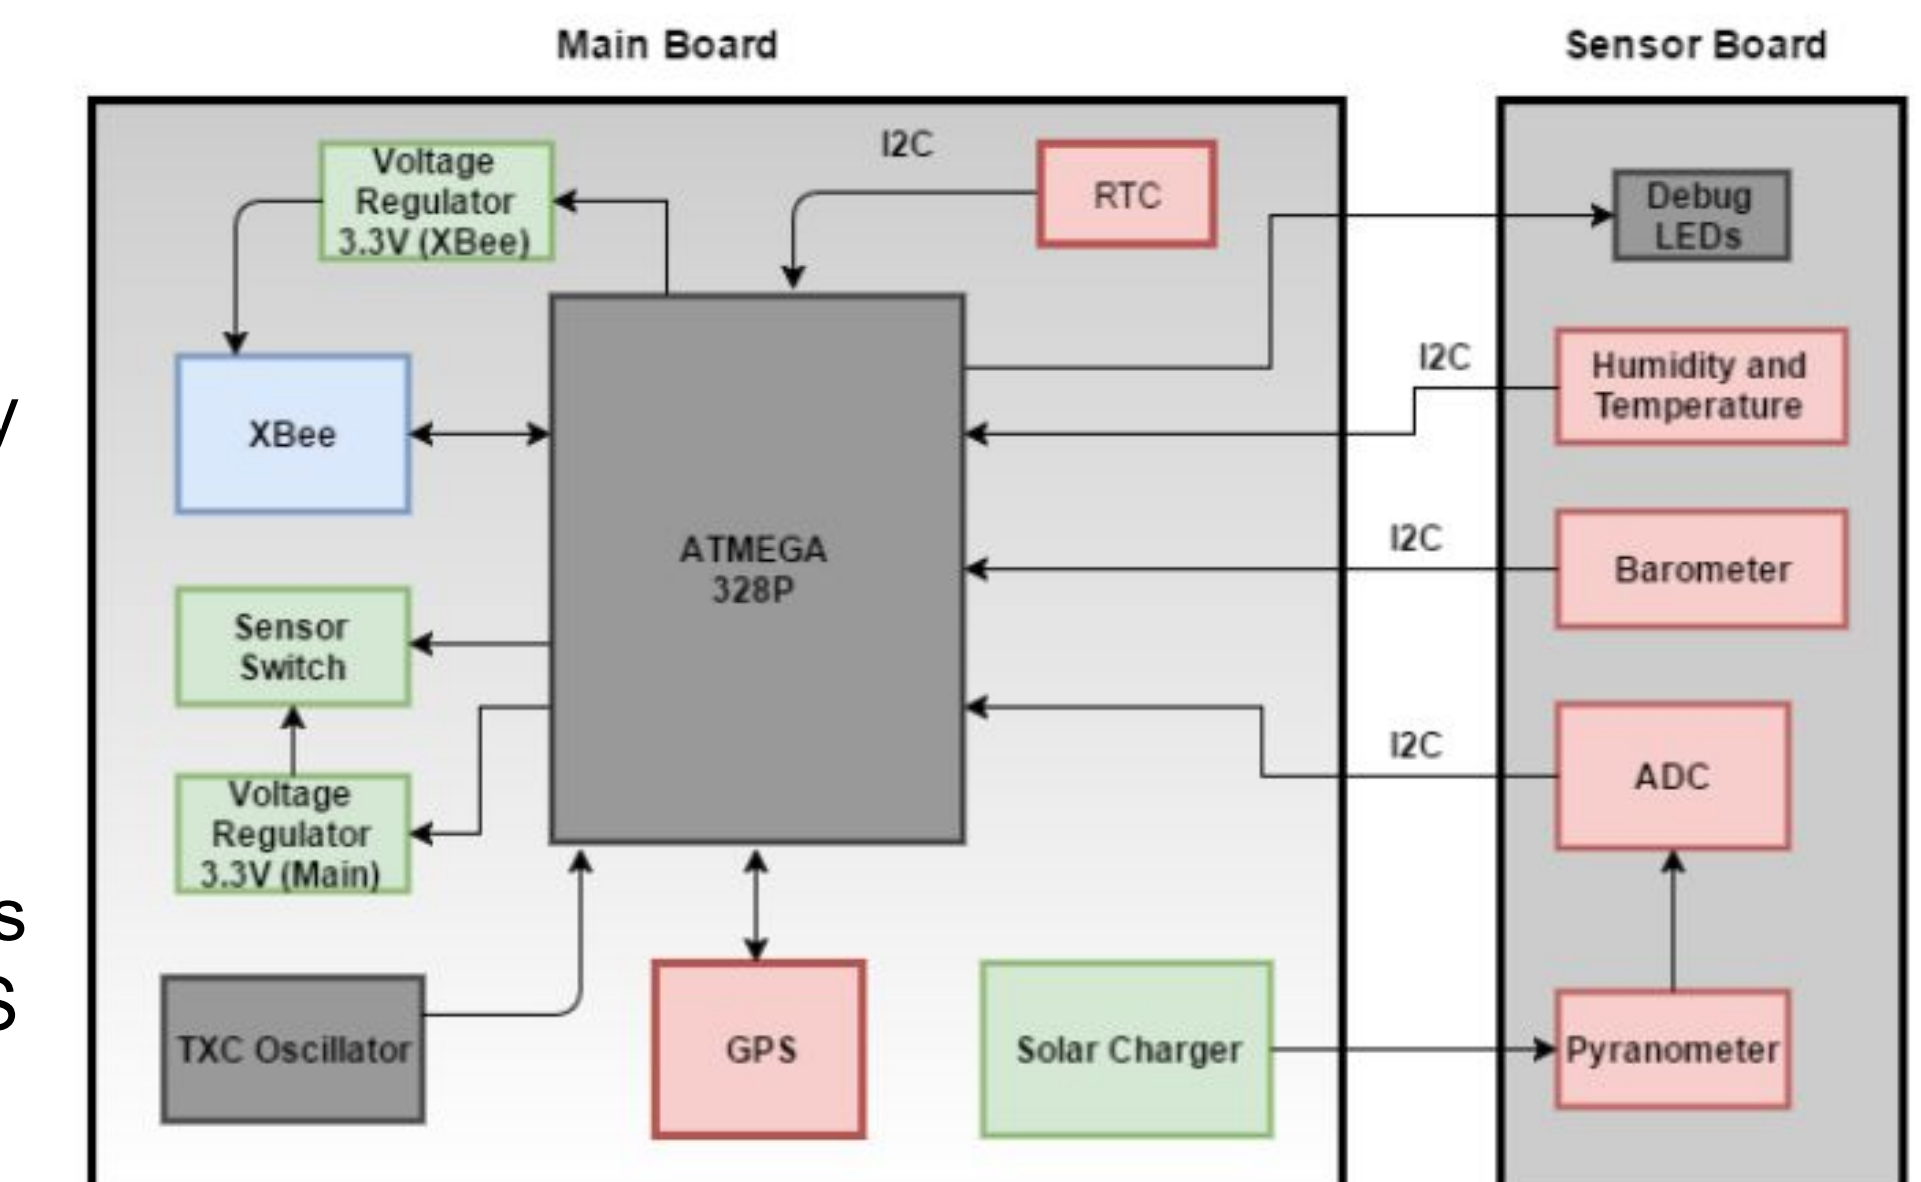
Main Board

Sensor Board

Voltage Regulator 3.3V (XBee)

I2C

RTC

Debug LEDs

XBee

ATMEGA 328P

I2C

Humidity and Temperature

I2C

Barometer

Sensor Switch

I2C

ADC

Voltage Regulator 3.3V (Main)

TXC Oscillator

GPS

Solar Charger

Pyranometer